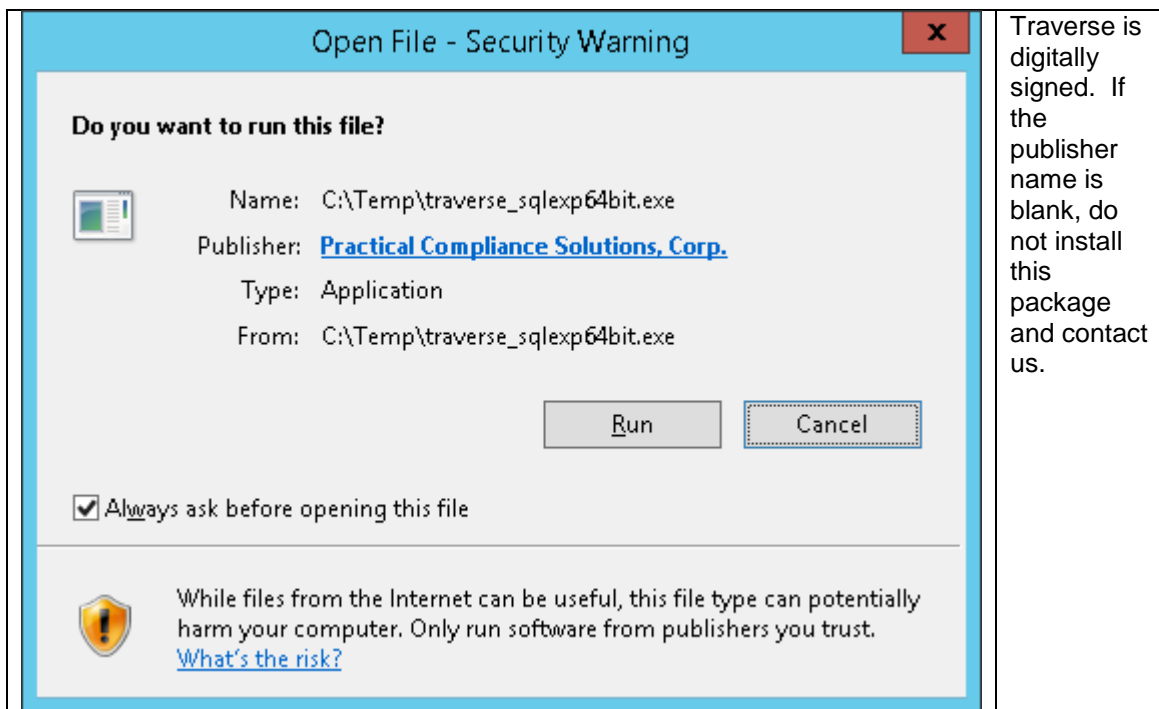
Open File - Security Warning

x

Do you want to run this file?

Name: C:\Temp\traverse_sqlexp64bit.exe

Publisher: Practical Compliance Solutions, Corp.

Type: Application

From: C:\Temp\traverse_sqlexp64bit.exe

Run

Cancel

Always ask before opening this file

While files from the Internet can be useful, this file type can potentially harm your computer. Only run software from publishers you trust. What's the risk?

Traverse is digitally signed. If the publisher name is blank, do not install this package and contact us.